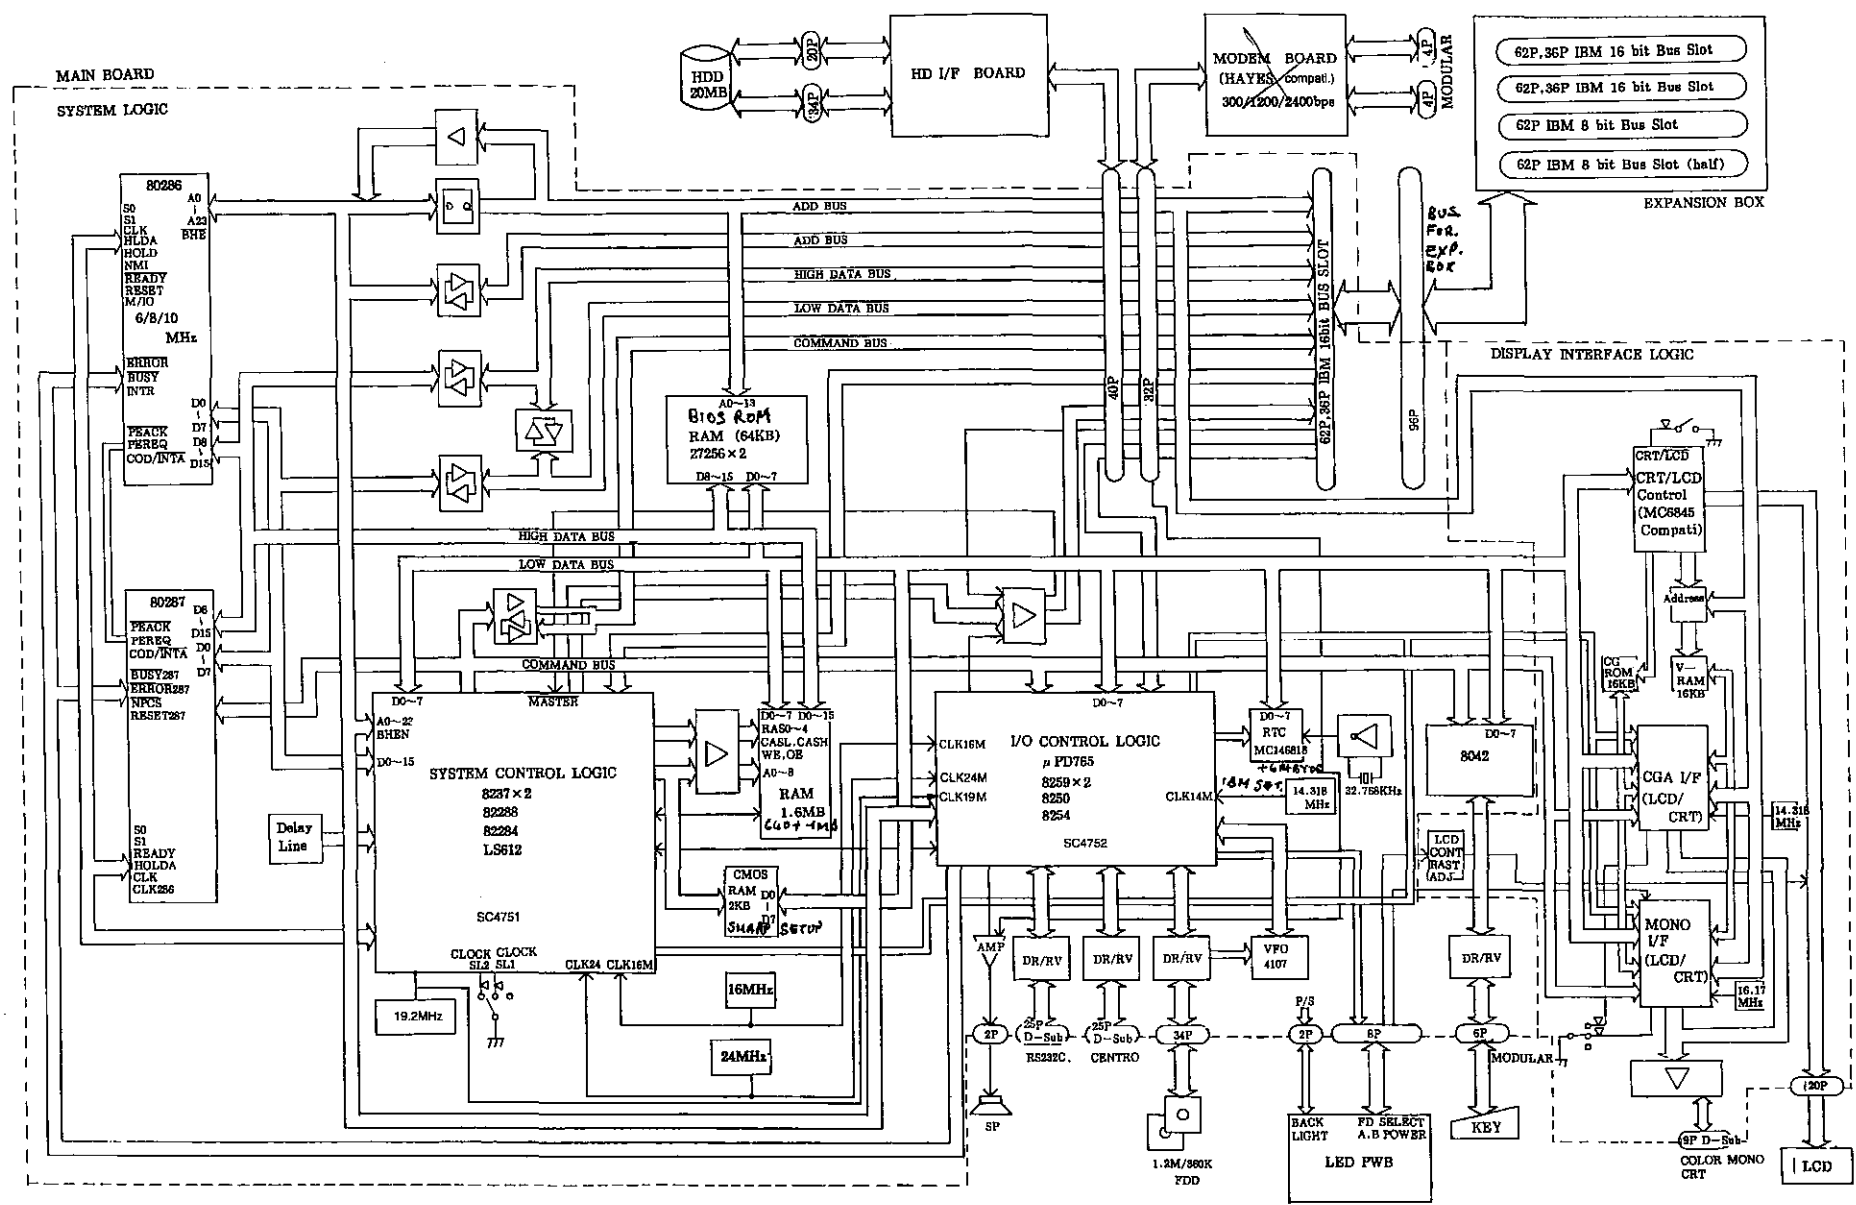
MAIN BOARD

SYSTEM LOGIC

HDD 20MB

20P

34P

HD I/F BOARD

MODEM BOARD (HAYES compati.) 300/1200/2400bps

4P

4P

MODULAR

62P,36P IBM 16 bit Bus Slot

62P,36P IBM 16 bit Bus Slot

62P IBM 8 bit Bus Slot

62P IBM 8 bit Bus Slot (half)

EXPANSION BOX

80286

S0 S1 CLK HLDA HOLD NMI READY RESET M/IO

6/8/10 MHz

A0 ~ A23 BHE

ERROR BUSY INTR

PEACK PEREQ COD/INTA

D0 ~ D7 D8 ~ D15

D Q

ADD BUS

ADD BUS

HIGH DATA BUS

LOW DATA BUS

COMMAND BUS

40P

32P

62P,36P IBM 16bit BUS SLOT

96P

BUS FOR EXP. BOX

DISPLAY INTERFACE LOGIC

A0~13

BIOS ROM

RAM (64KB) 27256×2

D8~15 D0~7

HIGH DATA BUS

LOW DATA BUS

COMMAND BUS

80287

PEACK PEREQ COD/INTA BUSY287 ERROR287 NPCS RESET287

D8 ~ D15 D0 ~ D7

S0 S1 READY HOLDA CLK CLK286

Delay Line

D0~7

MASTER

A0~23 BHEN

D0~15

SYSTEM CONTROL LOGIC

8237×2 82288 82284 LS612

SC4751

CLOCK SL2 CLOCK SL1

CLK24 CLK16M

19.2MHz

16MHz

24MHz

D0~7 D0~15 RAS0~4 CASL.CASH WE,OE A0~8

RAM 1.6MB

640+1MB

CMOS RAM 2KB

D0 ~ D7

SHARP SETUP

D0~7

CLK16M CLK24M CLK19M

I/O CONTROL LOGIC

μ PD765 8259×2 8250 8254

SC4752

CLK14M

D0~7 RTC MC146818

+CMBYDS

IBM SET.

14.318 MHz

32.768KHz

8042

D0~7

CRT/LCD

CRT/LCD Control (MC6845 Compati)

Address

CG ROM 16KB

V-RAM 16KB

CGA I/F (LCD/ CRT)

14.318 MHz

MONO I/F (LCD/ CRT)

16.17 MHz

LCD CONT RAST ADJ

AMP

DR/RV

DR/RV

DR/RV

VFO 4107

DR/RV

2P

25P D-Sub

25P D-Sub

34P

P/S

2P

8P

6P

MODULAR

SP

RS232C.

CENTRO

1.2M/360K FDD

BACK LIGHT

FD SELECT A.B POWER

LED PWB

KEY

9P D-Sub

COLOR MONO CRT

20P

LCD